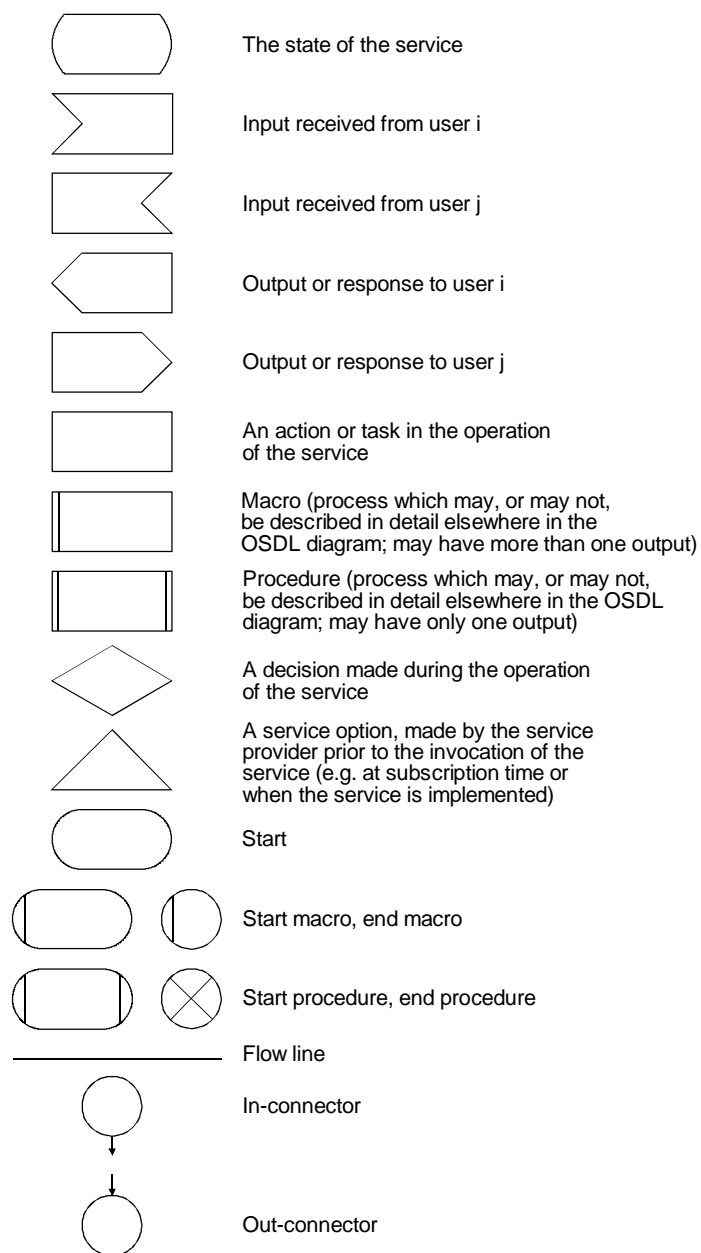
The state of the service

Input received from user i

Input received from user j

Output or response to user i

Output or response to user j

An action or task in the operation of the service

Macro (process which may, or may not, be described in detail elsewhere in the OSDL diagram; may have more than one output)

Procedure (process which may, or may not, be described in detail elsewhere in the OSDL diagram; may have only one output)

A decision made during the operation of the service

A service option, made by the service provider prior to the invocation of the service (e.g. at subscription time or when the service is implemented)

Start

Start macro, end macro

Start procedure, end procedure

Flow line

In-connector

Out-connector